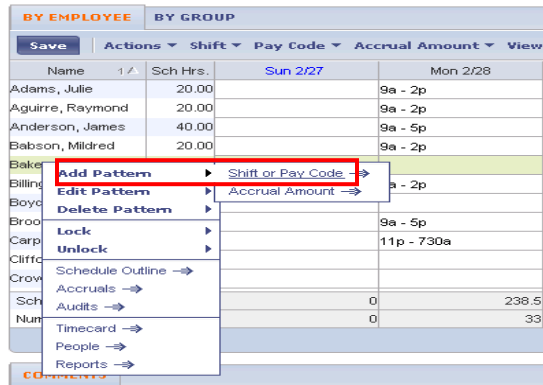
BY EMPLOYEE | BY GROUP

Save | Actions ▾ | Shift ▾ | Pay Code ▾ | Accrual Amount ▾ | View

| Name | Sch Hrs. | Sun 2/27 | Mon 2/28 |
|---|---|---|---|
| Adams, Julie | 20.00 | | 9a - 2p |
| Aguirre, Raymond | 20.00 | | 9a - 2p |
| Anderson, James | 40.00 | | 9a - 5p |
| Babson, Mildred | 20.00 | | 9a - 2p |
| Bake | | | |
| Billing | | | 9a - 2p |
| Boyd | | | |
| Broo | | | 9a - 5p |
| Carp | | | 11p - 730a |
| Cliffo | | | |
| Crow | | | |
| Sch | | 0 | 238.5 |
| Num | | 0 | 33 |

Add Pattern ▸
Edit Pattern ▸
Delete Pattern ▸
Lock ▸
Unlock ▸
Schedule Outline
Accruals
Audits
Timecard
People
Reports

Shift or Pay Code
Accrual Amount

COMMENTS